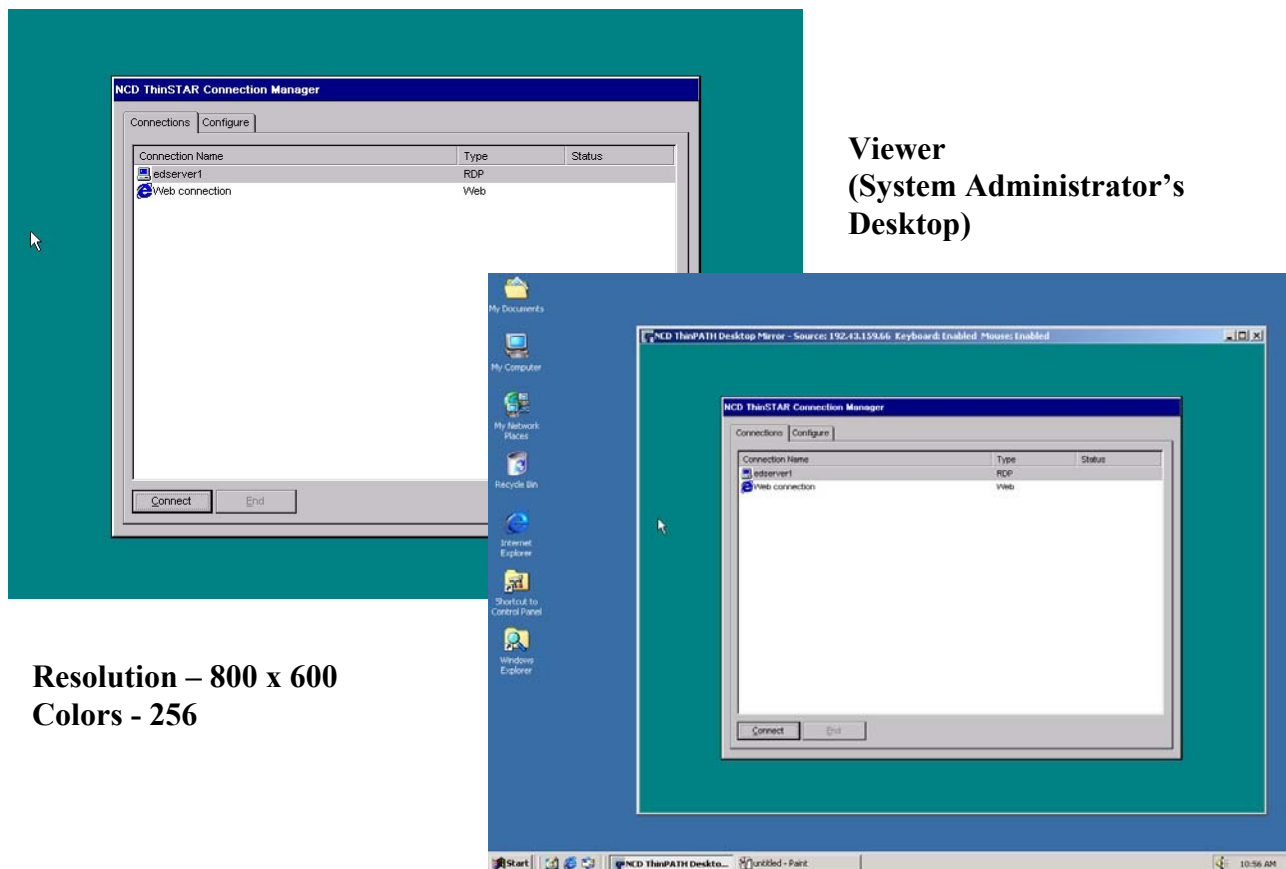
NCD ThinSTAR Connection Manager

Connections | Configure

| Connection Name | Type | Status |
|---|---|---|
| edserver1 | RDP | |
| Web connection | Web | |

Connect | End

Viewer
(System Administrator's Desktop)

My Documents

My Computer

My Network Places

Recycle Bin

Internet Explorer

Shortcut to Control Panel

Windows Explorer

NCD ThinPATH Desktop Mirror - Source: 192.43.159.66 Keyboard: Enabled Mouse: Enabled

NCD ThinSTAR Connection Manager

Connections | Configure

| Connection Name | Type | Status |
|---|---|---|
| edserver1 | RDP | |
| Web connection | Web | |

Connect | End

Resolution – 800 x 600
Colors - 256

Start | NCD ThinPATH Deskto... | untitled - Paint | 10:56 AM